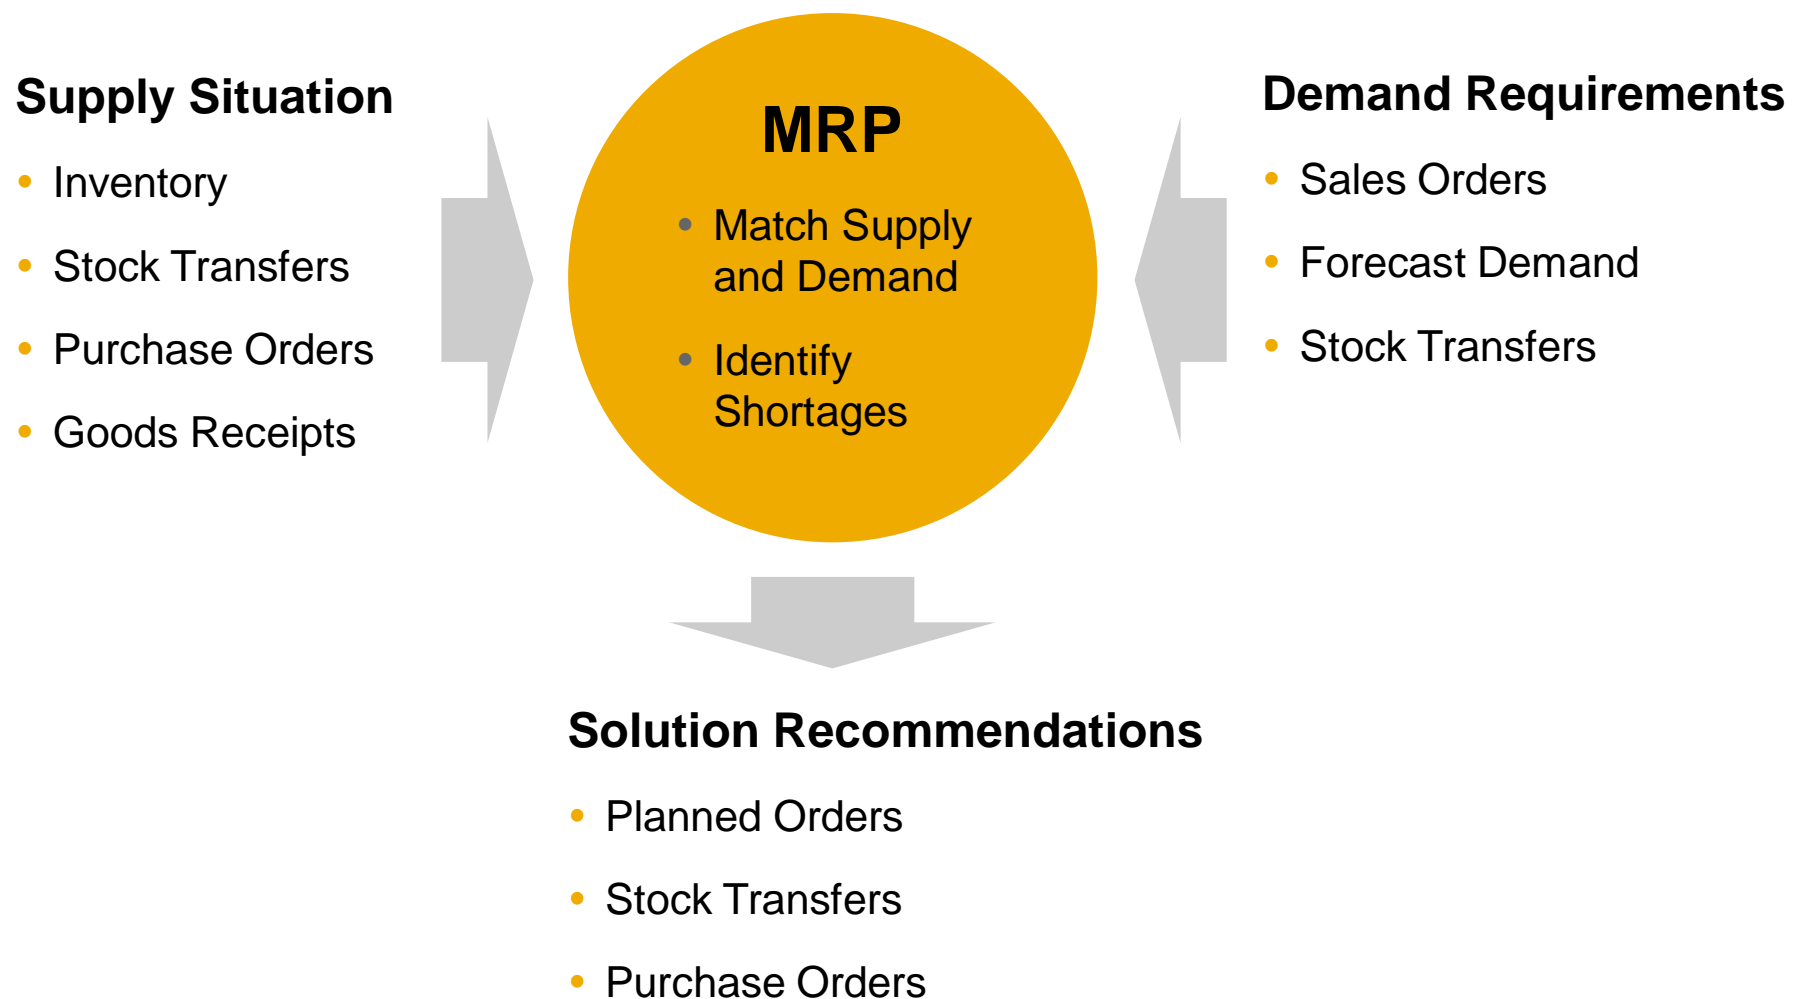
Supply Situation

- Inventory
- Stock Transfers
- Purchase Orders
- Goods Receipts

MRP

- Match Supply and Demand
- Identify Shortages

Demand Requirements

- Sales Orders
- Forecast Demand
- Stock Transfers

Solution Recommendations

- Planned Orders
- Stock Transfers
- Purchase Orders